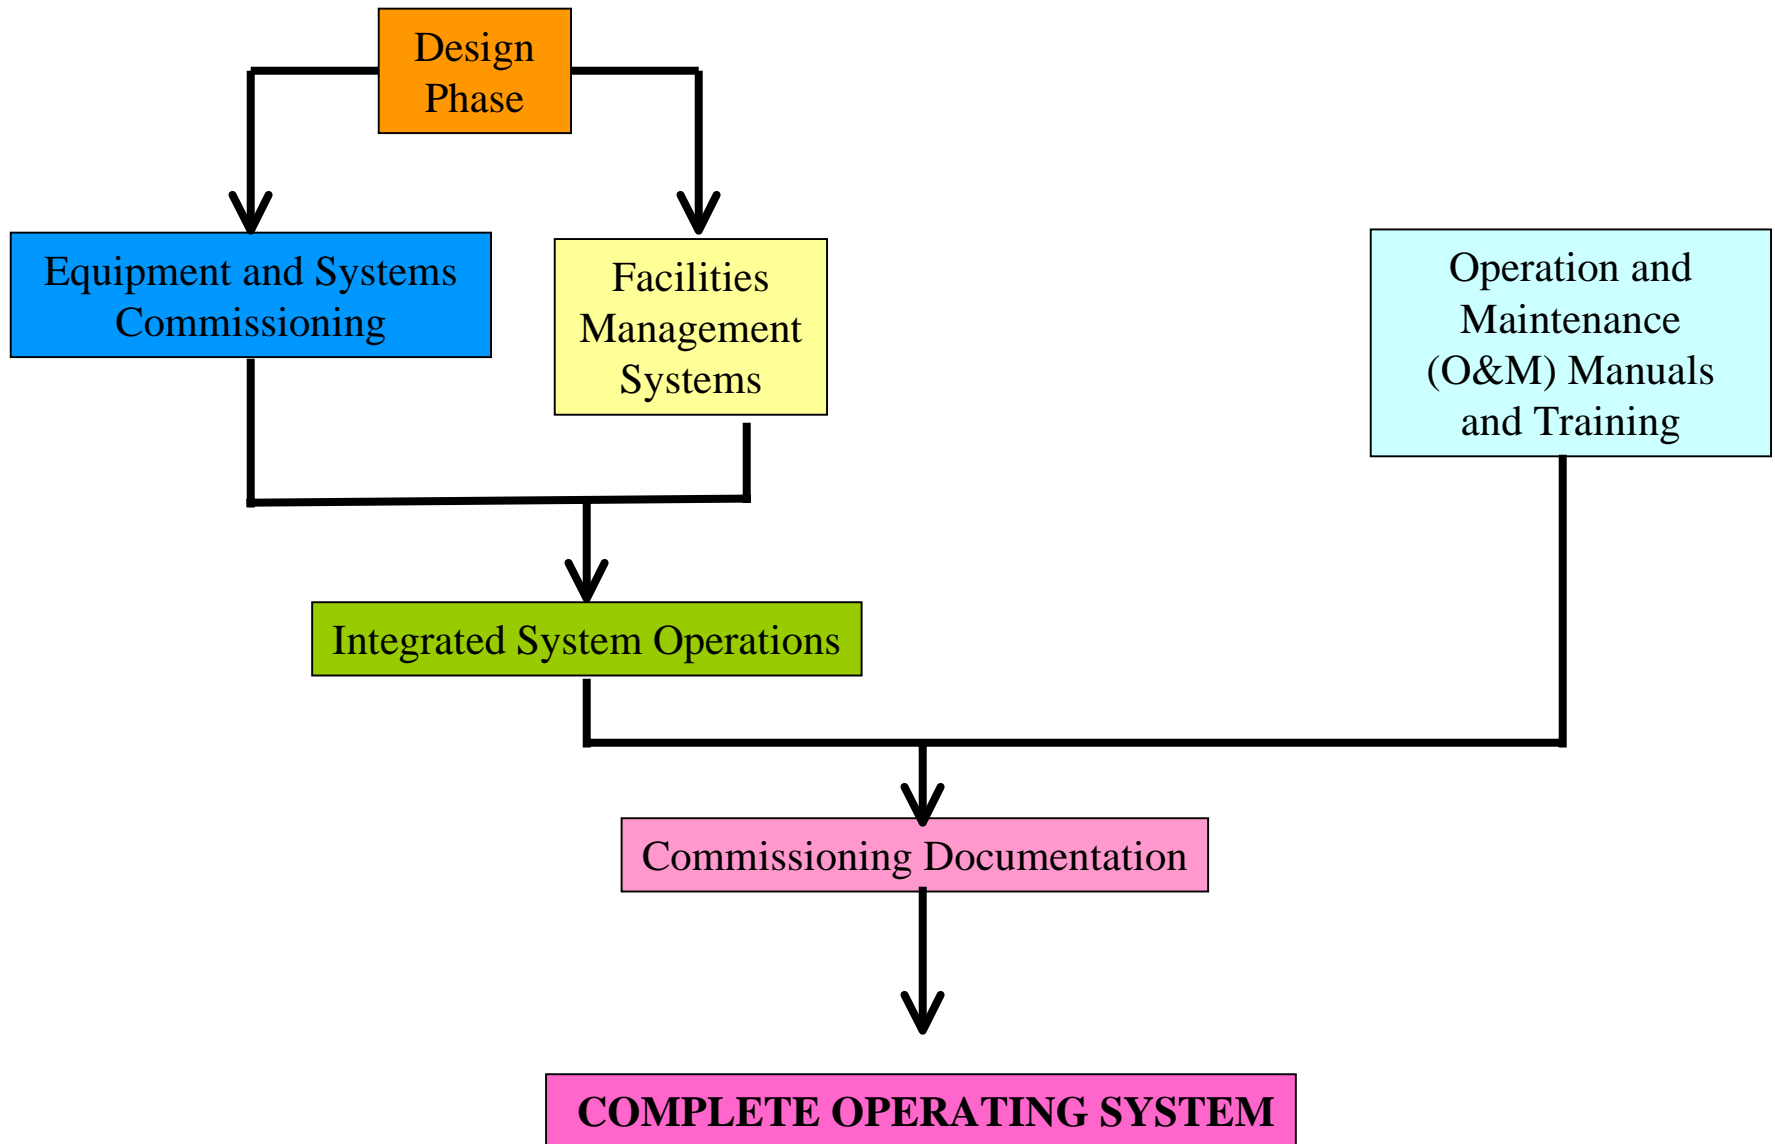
Design Phase

Equipment and Systems Commissioning

Facilities Management Systems

Operation and Maintenance (O&M) Manuals and Training

Integrated System Operations

Commissioning Documentation

COMPLETE OPERATING SYSTEM